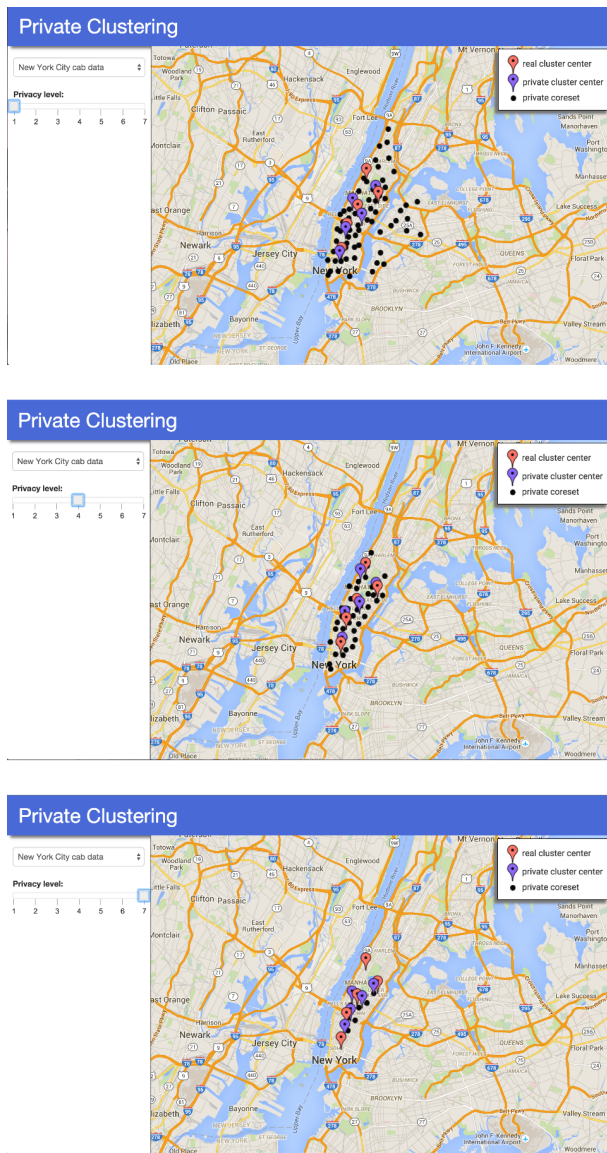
Private Clustering

New York City cab data

Privacy level:

1 2 3 4 5 6 7

real cluster center
private cluster center
private coreset

Mt Vernon
Totowa
Woodland Park
Little Falls
Clifton
Passaic
Hackensack
Englewood
East Rutherford
Montclair
Fort Lee
East Orange
Newark
Harrison
Jersey City
New York
Bayonne
Elizabeth
Upper Bay
BROOKLYN
QUEENS
JAMAICA
Sands Point
Manorhaven
Manhasset
Lake Success
Floral Park
Valley Stream
John F. Kennedy International Airport
Woodmere
NEW YORK
ST. GEORGE
Old Place

Private Clustering

New York City cab data

Privacy level:

1 2 3 4 5 6 7

real cluster center
private cluster center
private coreset

Mt Vernon
Totowa
Woodland Park
Little Falls
Clifton
Passaic
Hackensack
Englewood
East Rutherford
Montclair
Fort Lee
East Orange
Newark
Harrison
Jersey City
New York
Bayonne
Elizabeth
Upper Bay
BROOKLYN
BUSHWICK
QUEENS
JAMAICA
Sands Point
Manorhaven
Manhasset
Lake Success
Floral Park
Valley Stream
John F. Kennedy International Airport
NEW YORK

Private Clustering

New York City cab data

Privacy level:

1 2 3 4 5 6 7

real cluster center
private cluster center
private coreset

Mt Vernon
Totowa
Woodland Park
Little Falls
Clifton
Passaic
Hackensack
Englewood
East Rutherford
Montclair
East Orange
Newark
Harrison
Jersey City
MANHATTAN
New York
Bayonne
BUSHWICK
BROOKLYN
QUEENS
Sands Point
Manorhaven
Manhasset
Lake Success
Floral Park
Valley Stream
John F. Kennedy International Airport